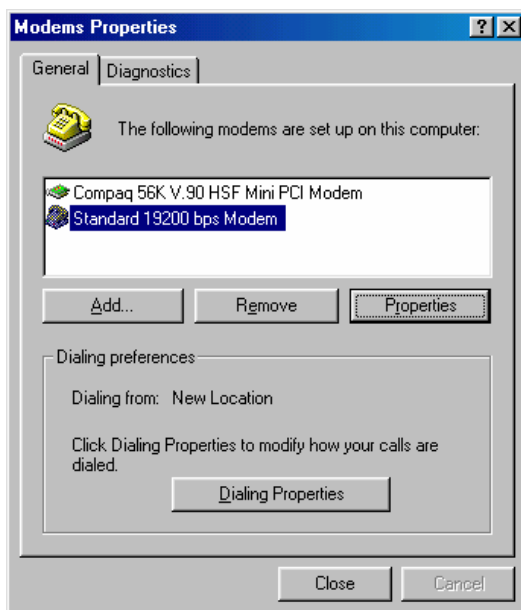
Modems Properties

?

X

General

Diagnostics

The following modems are set up on this computer:

Compaq 56K V.90 HSF Mini PCI Modem

Standard 19200 bps Modem

Add...

Remove

Properties

Dialing preferences

Dialing from: New Location

Click Dialing Properties to modify how your calls are dialed.

Dialing Properties

Close

Cancel